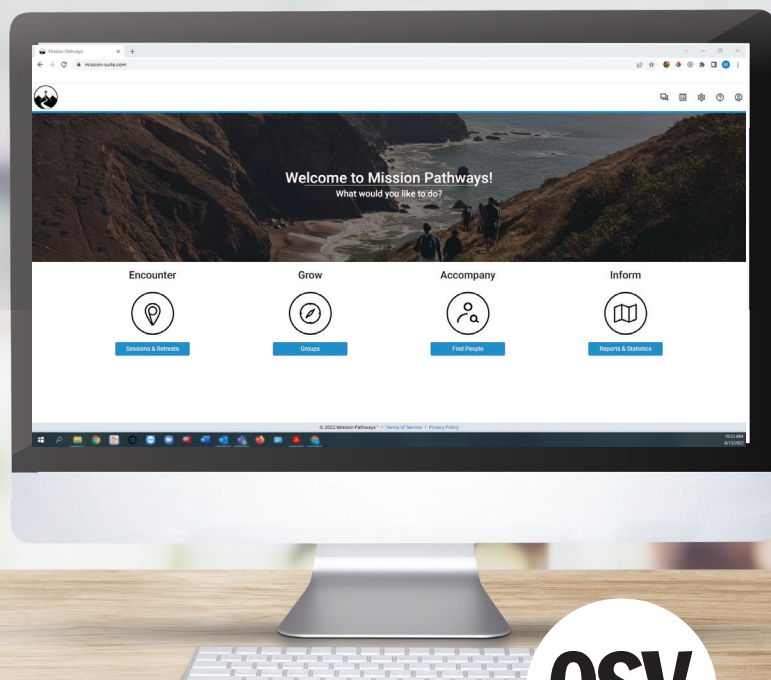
Mission Pathways
mission-suite.com

Welcome to Mission Pathways!
What would you like to do?

Encounter
Sessions & Retreats

Grow
Groups

Accompany
Find People

Inform
Reports & Statistics

© 2022 Mission Pathways • Terms of Service • Privacy Policy

OSV